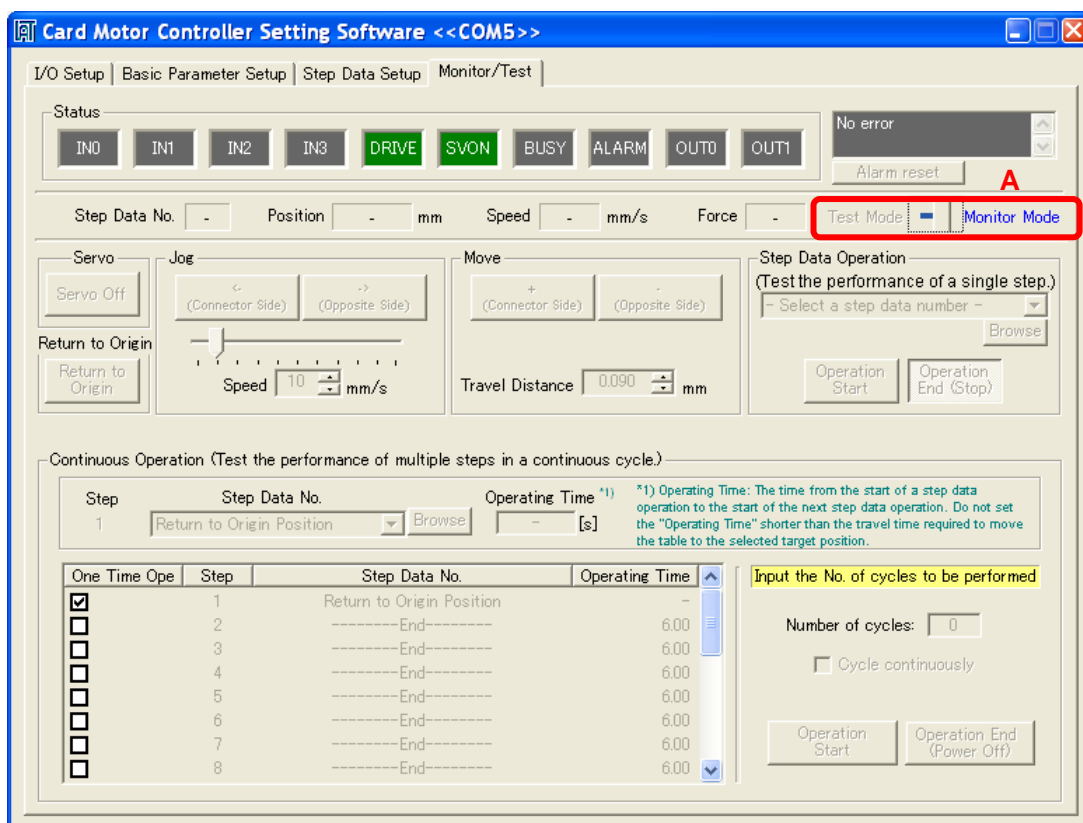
Card Motor Controller Setting Software <<COM5>>

I/O Setup | Basic Parameter Setup | Step Data Setup | Monitor/Test

Status
IN0 IN1 IN2 IN3 DRIVE SVON BUSY ALARM OUT0 OUT1

No error

Alarm reset

A

Step Data No. - Position - mm Speed - mm/s Force - Test Mode Monitor Mode

Servo
Servo Off

Return to Origin
Return to Origin

Jog
<- (Connector Side) -> (Opposite Side)
Speed 10 mm/s

Move
+ (Connector Side) - (Opposite Side)
Travel Distance 0.090 mm

Step Data Operation
(Test the performance of a single step.)
- Select a step data number -
Browse
Operation Start Operation End (Stop)

Continuous Operation (Test the performance of multiple steps in a continuous cycle.)

Step 1
Step Data No. Return to Origin Position Browse
Operating Time *1) - [s]

*1) Operating Time: The time from the start of a step data operation to the start of the next step data operation. Do not set the "Operating Time" shorter than the travel time required to move the table to the selected target position.

| One Time Ope | Step | Step Data No. | Operating Time |
|---|---|---|---|
| ☑ | 1 | Return to Origin Position | - |
| ☐ | 2 | --------End-------- | 6.00 |
| ☐ | 3 | --------End-------- | 6.00 |
| ☐ | 4 | --------End-------- | 6.00 |
| ☐ | 5 | --------End-------- | 6.00 |
| ☐ | 6 | --------End-------- | 6.00 |
| ☐ | 7 | --------End-------- | 6.00 |
| ☐ | 8 | --------End-------- | 6.00 |

Input the No. of cycles to be performed

Number of cycles: 0

Cycle continuously

Operation Start Operation End (Power Off)